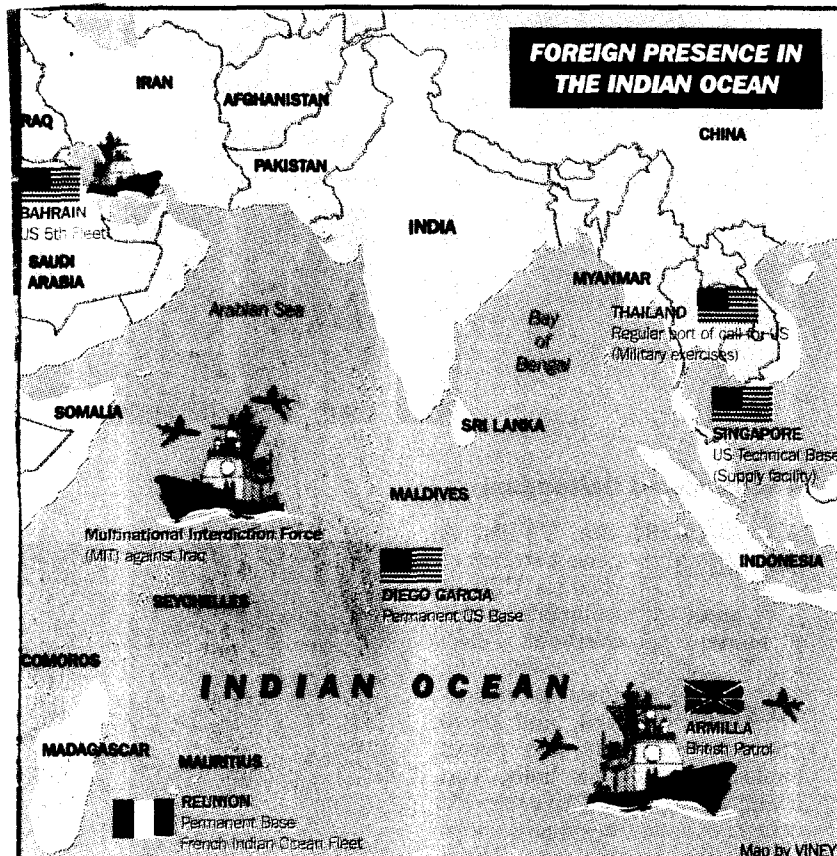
FOREIGN PRESENCE IN THE INDIAN OCEAN

IRAN

AFGHANISTAN

RAQ

CHINA

PAKISTAN

BAHRAIN
US 5th Fleet

INDIA

SAUDI ARABIA

MYANMAR

Arabian Sea

Bay of Bengal

THAILAND
Regular port of call for US
(Military exercises)

SOMALIA

SRI LANKA

SINGAPORE
US Technical Base
(Supply facility)

MALDIVES

Multinational Interdiction Force
(MIT) against Iraq

INDONESIA

SEYCHELLES

DIEGO GARCIA
Permanent US Base

COMOROS

INDIAN OCEAN

ARMILLA
British Patrol

MADAGASCAR

MAURITIUS

REUNION
Permanent Base
French Indian Ocean Fleet

Map by VINEY